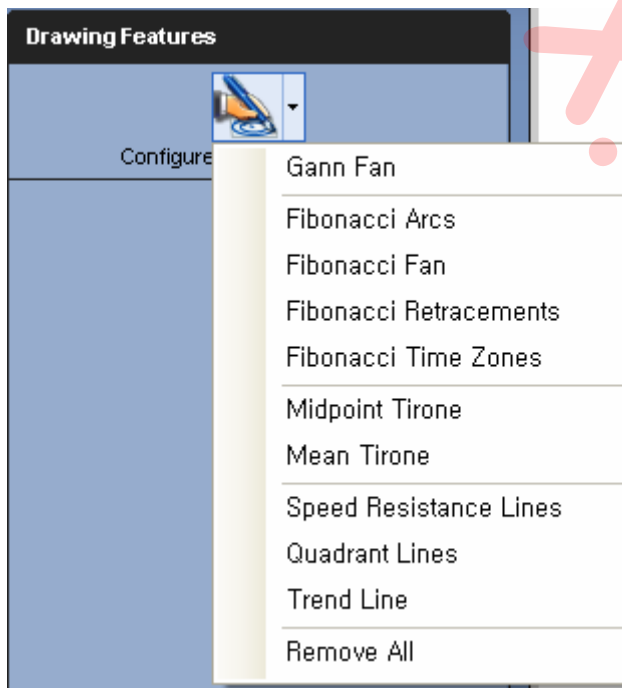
Drawing Features

Configure

Gann Fan

Fibonacci Arcs

Fibonacci Fan

Fibonacci Retracements

Fibonacci Time Zones

Midpoint Tirone

Mean Tirone

Speed Resistance Lines

Quadrant Lines

Trend Line

Remove All